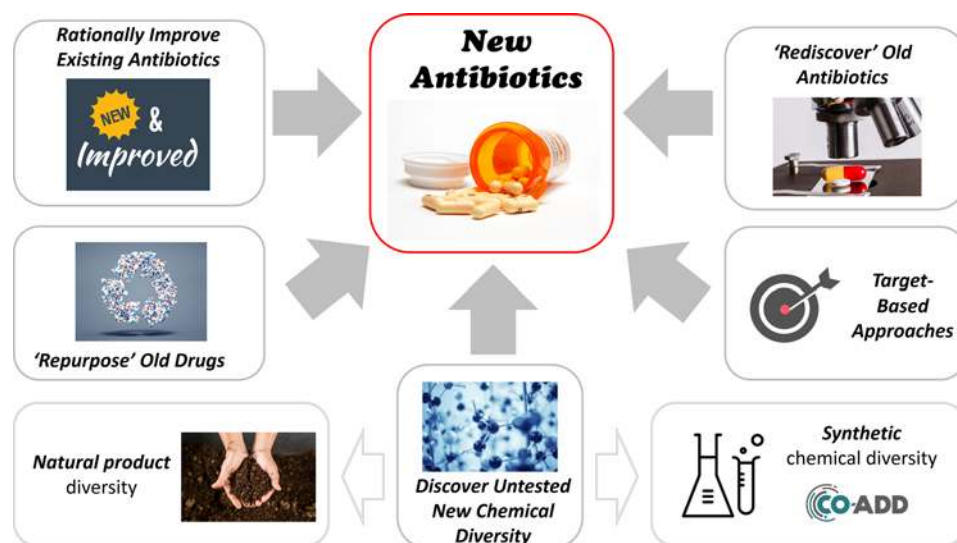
Rationally Improve Existing Antibiotics

NEW & Improved

New Antibiotics

'Rediscover' Old Antibiotics

'Repurpose' Old Drugs

Target-Based Approaches

Natural product diversity

Discover Untested New Chemical Diversity

Synthetic chemical diversity

CO-ADD